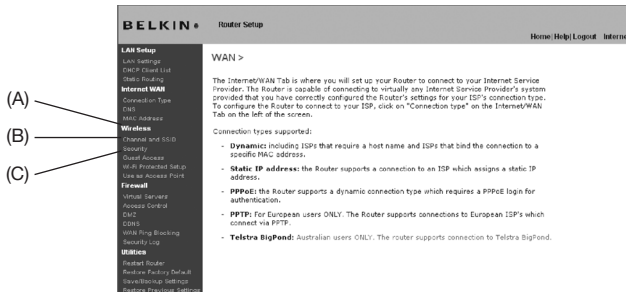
BELKIN® Router Setup

Home | Help | Logout Interne

LAN Setup
LAN Settings
DHCP Client List
Static Routing
Internet WAN
Connection Type
DNS
MAC Address
Wireless
Channel and SSID
Security
Guest Access
Wi-Fi Protected Setup
Use as Access Point
Firewall
Virtual Servers
Access Control
DMZ
DDNS
WAN Ping Blocking
Security Log
Utilities
Restart Router
Restore Factory Default
Save/Backup Settings
Restore Previous Settings

(A)
(B)
(C)

WAN >

The Internet/WAN Tab is where you will set up your Router to connect to your Internet Service Provider. The Router is capable of connecting to virtually any Internet Service Provider's system provided that you have correctly configured the Router's settings for your ISP's connection type. To configure the Router to connect to your ISP, click on "Connection type" on the Internet/WAN Tab on the left of the screen.

Connection types supported:

- **Dynamic:** including ISPs that require a host name and ISPs that bind the connection to a specific MAC address.

- **Static IP address:** the Router supports a connection to an ISP which assigns a static IP address.

- **PPPoE:** the Router supports a dynamic connection type which requires a PPPoE login for authentication.

- **PPTP:** For European users ONLY. The Router supports connections to European ISP's which connect via PPTP.

- **Telstra BigPond:** Australian users ONLY. The router supports connection to Telstra BigPond.